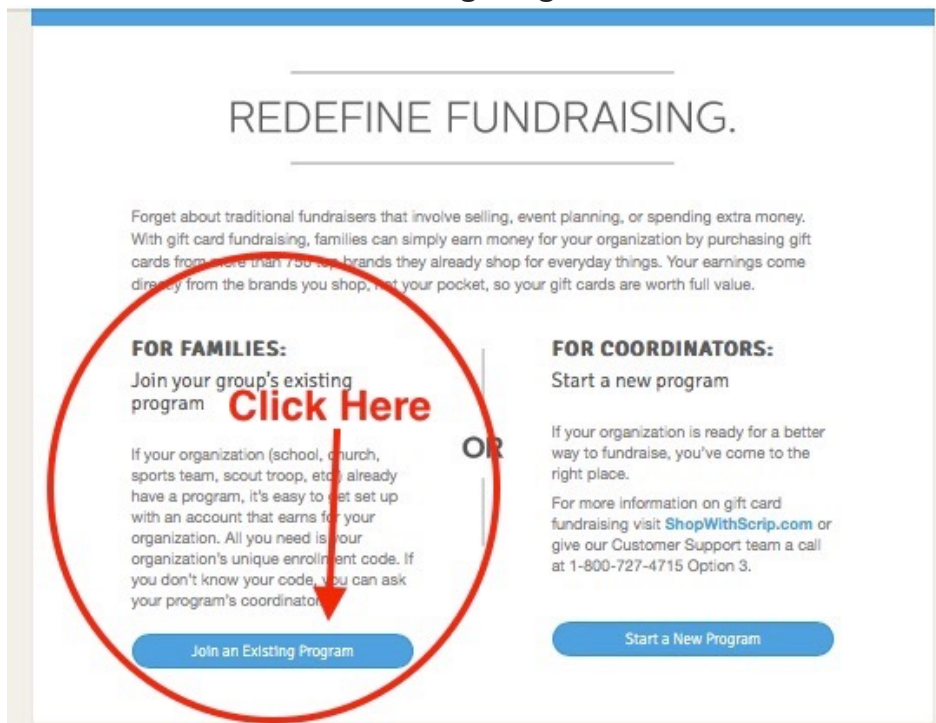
REDEFINE FUNDRAISING.

Forget about traditional fundraisers that involve selling, event planning, or spending extra money. With gift card fundraising, families can simply earn money for your organization by purchasing gift cards from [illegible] than 750 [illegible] brands they already shop for everyday things. Your earnings come dir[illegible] from the brands you shop, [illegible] your pocket, so your gift cards are worth full value.

FOR FAMILIES:

Join your group's existing program

Click Here

If your organization (school, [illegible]hurch, sports team, scout troop, et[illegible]) already have a program, it's easy to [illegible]et set up with an account that earns fo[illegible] your organization. All you need is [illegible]our organization's unique enrollm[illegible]nt code. If you don't know your code, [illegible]ou can ask your program's coordinato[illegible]

Join an Existing Program

OR

FOR COORDINATORS:

Start a new program

If your organization is ready for a better way to fundraise, you've come to the right place.

For more information on gift card fundraising visit ShopWithScrip.com or give our Customer Support team a call at 1-800-727-4715 Option 3.

Start a New Program